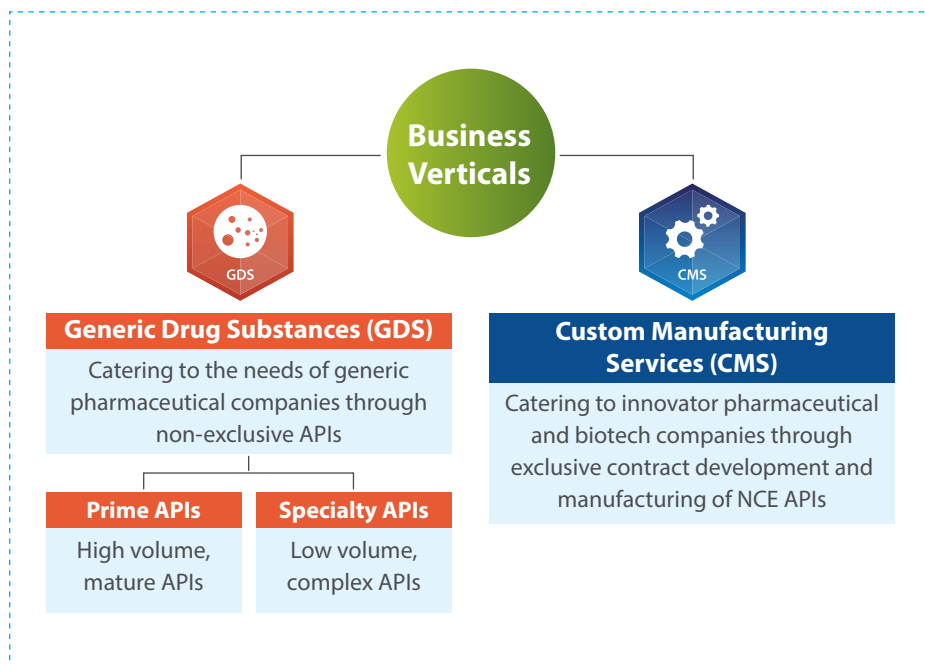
Business Verticals

GDS

CMS

Generic Drug Substances (GDS)

Catering to the needs of generic pharmaceutical companies through non-exclusive APIs

Prime APIs

High volume, mature APIs

Specialty APIs

Low volume, complex APIs

Custom Manufacturing Services (CMS)

Catering to innovator pharmaceutical and biotech companies through exclusive contract development and manufacturing of NCE APIs